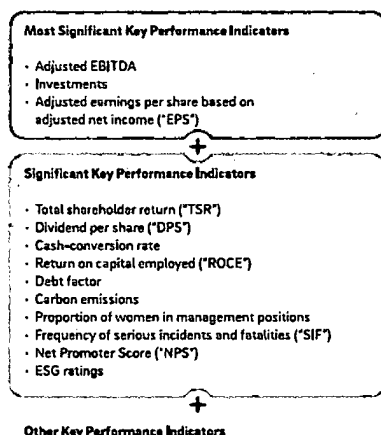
Most Significant Key Performance Indicators

- Adjusted EBITDA
- Investments
- Adjusted earnings per share based on adjusted net income ("EPS")

+

Significant Key Performance Indicators

- Total shareholder return ("TSR")
- Dividend per share ("DPS")
- Cash-conversion rate
- Return on capital employed ("ROCE")
- Debt factor
- Carbon emissions
- Proportion of women in management positions
- Frequency of serious incidents and fatalities ("SIF")
- Net Promoter Score ("NPS")
- ESG ratings

+

Other Key Performance Indicators